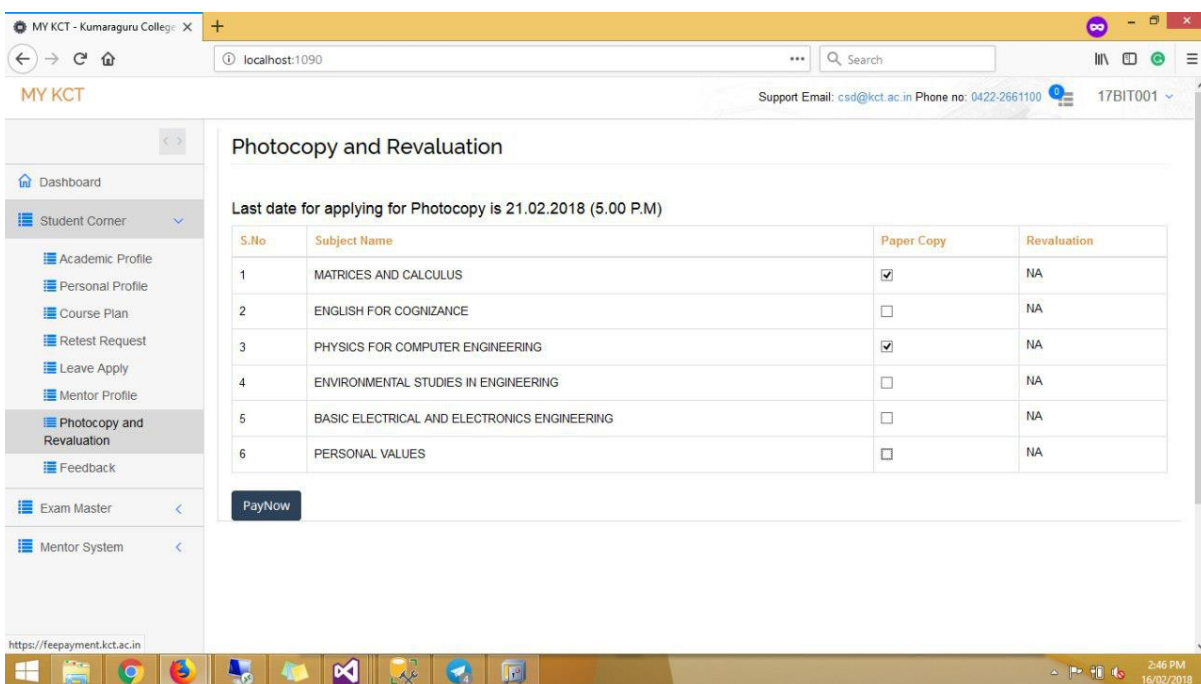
MY KCT - Kumaraguru College ×
+
localhost:1090
Search
MY KCT
Support Email: csd@kct.ac.in Phone no: 0422-2661100
0
17BIT001

Dashboard
Student Corner
Academic Profile
Personal Profile
Course Plan
Retest Request
Leave Apply
Mentor Profile
Photocopy and Revaluation
Feedback
Exam Master
Mentor System

Photocopy and Revaluation

Last date for applying for Photocopy is 21.02.2018 (5.00 P.M)

| S.No | Subject Name | Paper Copy | Revaluation |
|---|---|---|---|
| 1 | MATRICES AND CALCULUS | ☑ | NA |
| 2 | ENGLISH FOR COGNIZANCE | ☐ | NA |
| 3 | PHYSICS FOR COMPUTER ENGINEERING | ☑ | NA |
| 4 | ENVIRONMENTAL STUDIES IN ENGINEERING | ☐ | NA |
| 5 | BASIC ELECTRICAL AND ELECTRONICS ENGINEERING | ☐ | NA |
| 6 | PERSONAL VALUES | ☐ | NA |

PayNow

https://feepayment.kct.ac.in
2:46 PM
16/02/2018